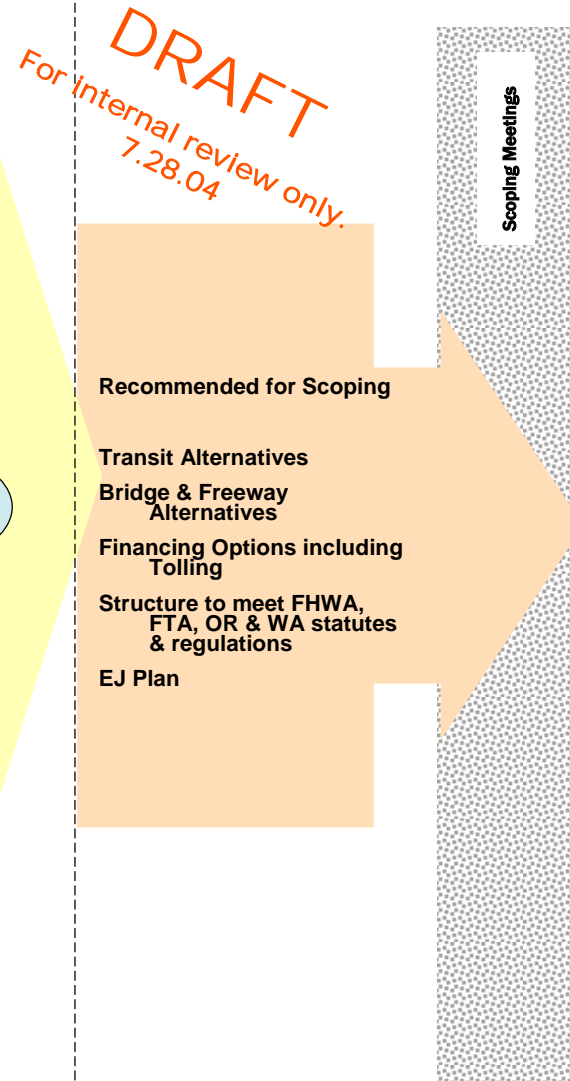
DRAFT
For internal review only.
7.28.04

Scoping Meetings

Recommended for Scoping

Transit Alternatives

Bridge & Freeway Alternatives

Financing Options including Tolling

Structure to meet FHWA, FTA, OR & WA statutes & regulations

EJ Plan